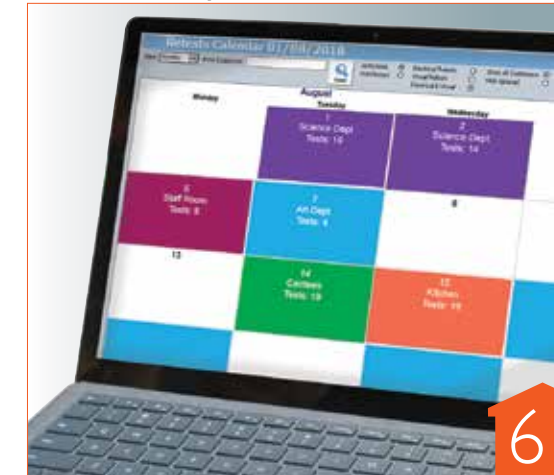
Retests Calendar 01/08/2018

August

Monday

Tuesday

Wednesday

1
Science Dept
Tests: 19

2
Science Dept
Tests: 14

6
Staff Room
Tests: 8

7
Art Dept
Tests: 8

8

13

14
Canteen
Tests: 19

15
Kitchen
Tests: 16

6